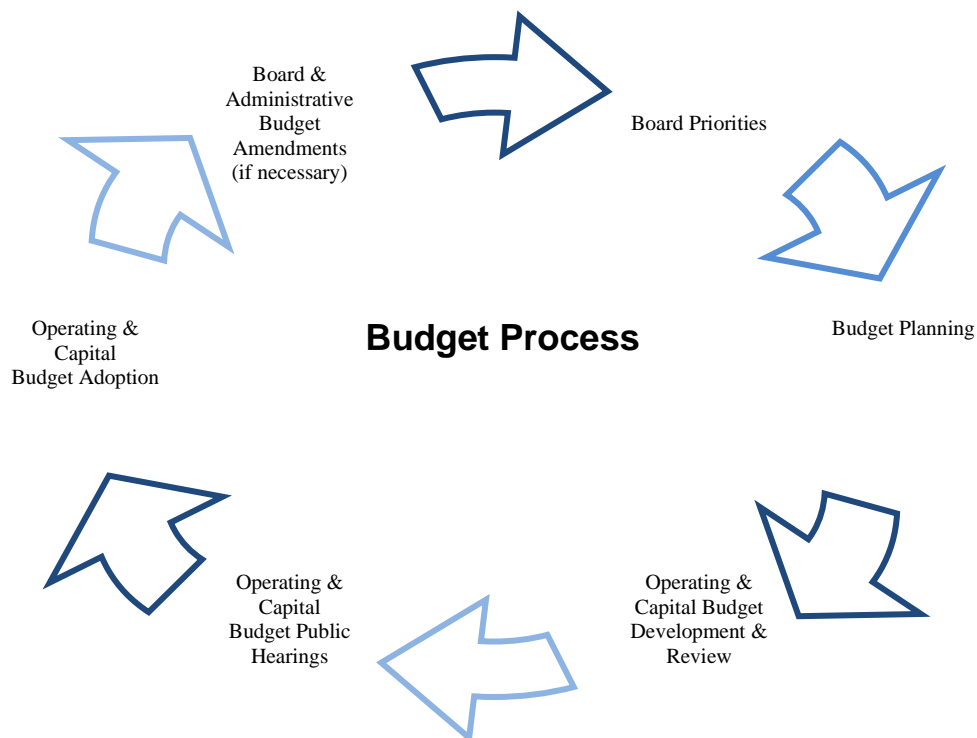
Board & Administrative Budget Amendments (if necessary)

Board Priorities

Budget Process

Budget Planning

Operating & Capital Budget Development & Review

Operating & Capital Budget Public Hearings

Operating & Capital Budget Adoption